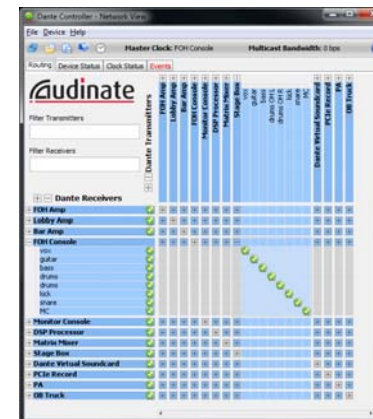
Dante Controller - Network View

File Device Help

Master Clock: FOH Console

Multicast Bandwidth: 0 bps

Routing | Device Status | Clock Status | Events

Audinate

Filter Transmitters

Filter Receivers

Dante Transmitters

FOH Amp
Lobby Amp
Bar Amp
FOH Console
Monitor Console
DSP Processor
Matrix Mixer
Stage Box
vox
guitar
bass
drums OH L
drums OH R
kick
snare
MC
Dante Virtual Soundcard
PCIe Record
PA
OB Truck

Dante Receivers

FOH Amp
Lobby Amp
Bar Amp
FOH Console
vox
guitar
bass
drums
drums
kick
snare
MC
Monitor Console
DSP Processor
Matrix Mixer
Stage Box
Dante Virtual Soundcard
PCIe Record
PA
OB Truck